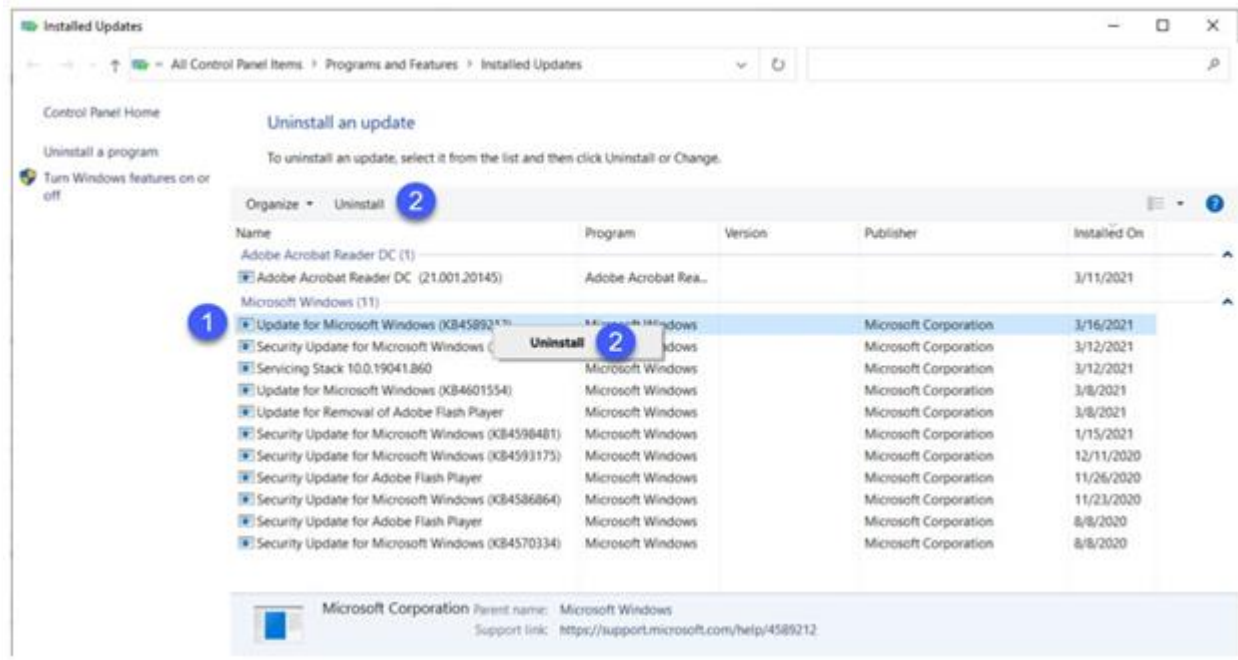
Installed Updates

All Control Panel Items > Programs and Features > Installed Updates

Control Panel Home

Uninstall a program

Turn Windows features on or off

Uninstall an update

To uninstall an update, select it from the list and then click Uninstall or Change.

Organize ▾ Uninstall 2

| Name | Program | Version | Publisher | Installed On |
|---|---|---|---|---|
| Adobe Acrobat Reader DC (1) | | | | |
| Adobe Acrobat Reader DC (21.001.20145) | Adobe Acrobat Rea... | | | 3/11/2021 |
| Microsoft Windows (11) | | | | |
| 1 Update for Microsoft Windows (KB4589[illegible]) | Microsoft Windows | | Microsoft Corporation | 3/16/2021 |
| Security Update for Microsoft Windows ([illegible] | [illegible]dows | | Microsoft Corporation | 3/12/2021 |
| Servicing Stack 10.0.19041.860 | Microsoft Windows | | Microsoft Corporation | 3/12/2021 |
| Update for Microsoft Windows (KB4601554) | Microsoft Windows | | Microsoft Corporation | 3/8/2021 |
| Update for Removal of Adobe Flash Player | Microsoft Windows | | Microsoft Corporation | 3/8/2021 |
| Security Update for Microsoft Windows (KB4598481) | Microsoft Windows | | Microsoft Corporation | 1/15/2021 |
| Security Update for Microsoft Windows (KB4593175) | Microsoft Windows | | Microsoft Corporation | 12/11/2020 |
| Security Update for Adobe Flash Player | Microsoft Windows | | Microsoft Corporation | 11/26/2020 |
| Security Update for Microsoft Windows (KB4586864) | Microsoft Windows | | Microsoft Corporation | 11/23/2020 |
| Security Update for Adobe Flash Player | Microsoft Windows | | Microsoft Corporation | 8/8/2020 |
| Security Update for Microsoft Windows (KB4570334) | Microsoft Windows | | Microsoft Corporation | 8/8/2020 |

Uninstall 2

Microsoft Corporation Parent name: Microsoft Windows
Support link: https://support.microsoft.com/help/4589212